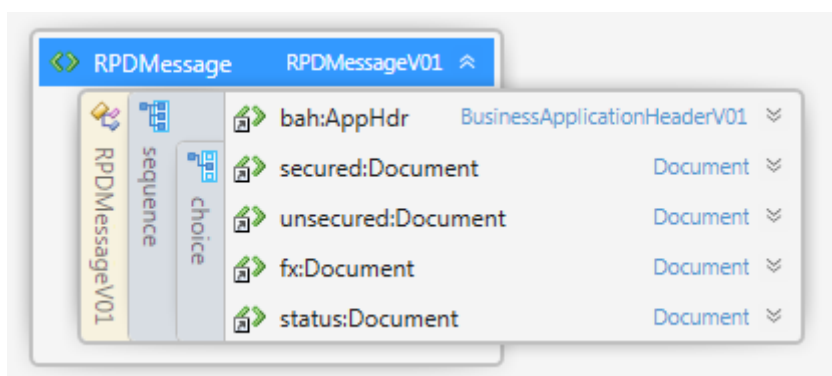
RPDMessage RPDMessageV01

RPDMessageV01

sequence

choice

bah:AppHdr BusinessApplicationHeaderV01

secured:Document Document

unsecured:Document Document

fx:Document Document

status:Document Document